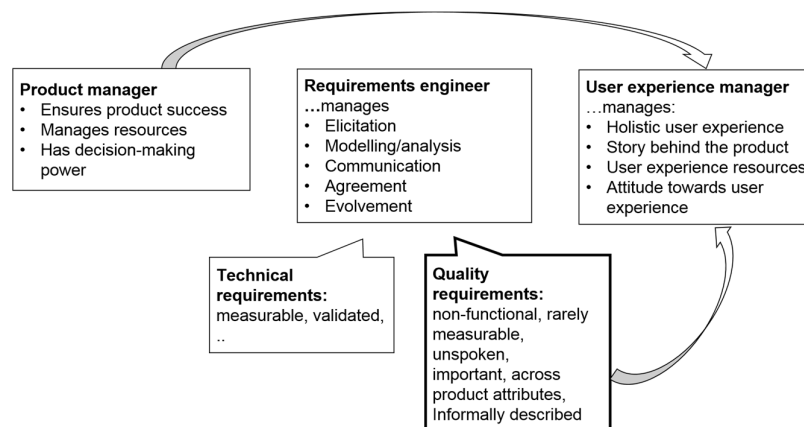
**Product manager**
- Ensures product success
- Manages resources
- Has decision-making power

**Requirements engineer**
…manages
- Elicitation
- Modelling/analysis
- Communication
- Agreement
- Evolvement

**User experience manager**
…manages:
- Holistic user experience
- Story behind the product
- User experience resources
- Attitude towards user experience

**Technical requirements:**
measurable, validated, ..

**Quality requirements:**
non-functional, rarely measurable, unspoken, important, across product attributes, Informally described